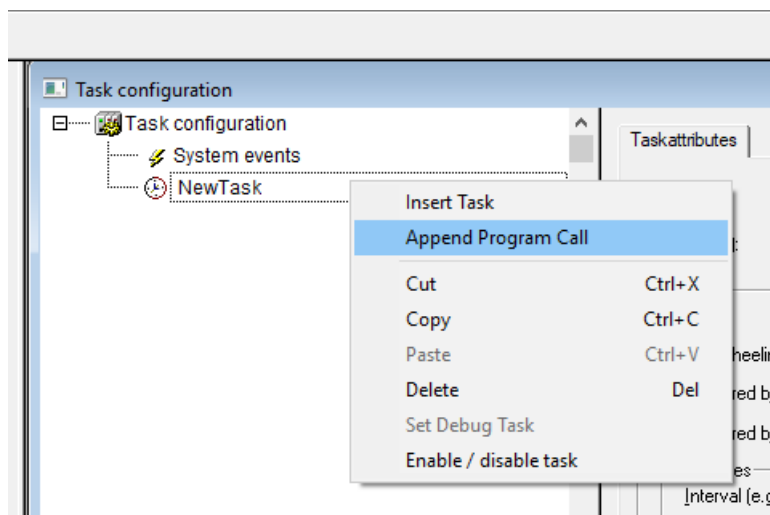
Task configuration

Task configuration
System events
NewTask

Taskattributes

Insert Task
Append Program Call
Cut Ctrl+X
Copy Ctrl+C
Paste Ctrl+V
Delete Del
Set Debug Task
Enable / disable task

l:
heeli
red b
red b
es
Interval (e.g